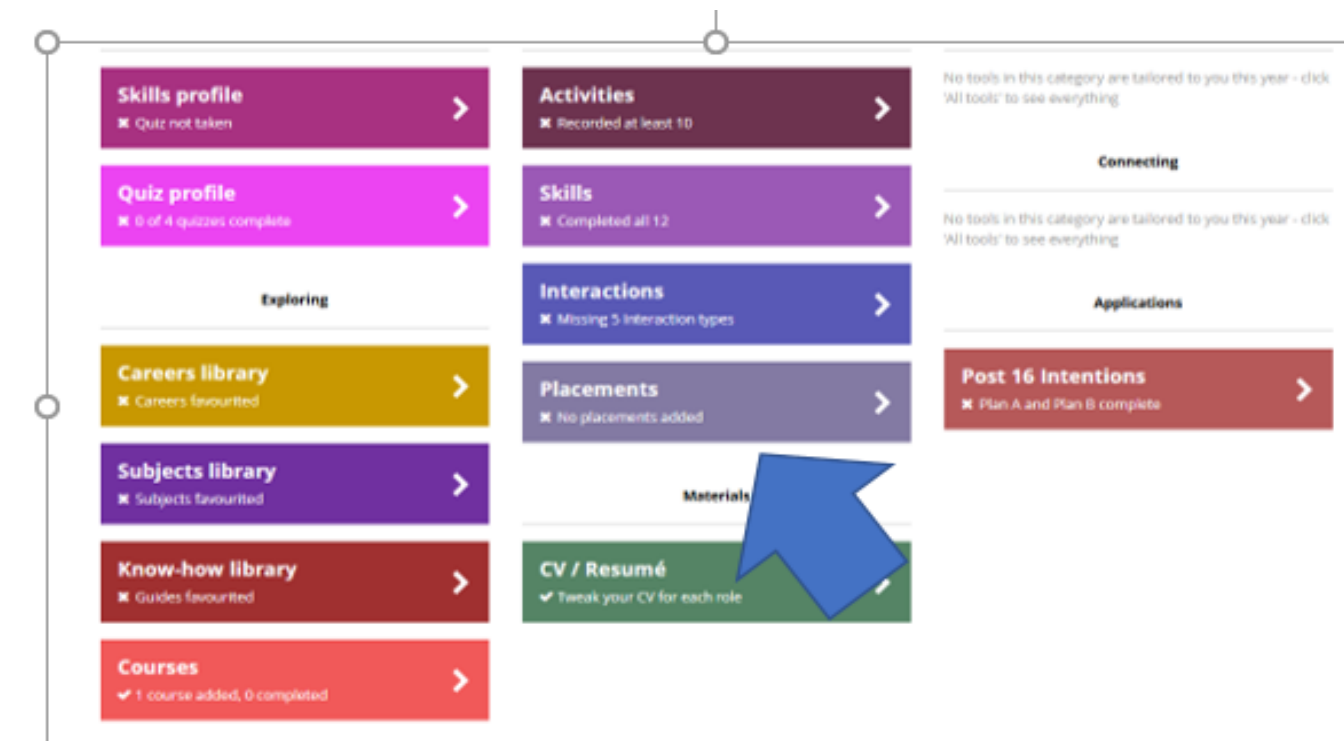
Skills profile
✖ Quiz not taken

Quiz profile
✖ 0 of 4 quizzes complete

Exploring

Careers library
✖ Careers favourited

Subjects library
✖ Subjects favourited

Know-how library
✖ Guides favourited

Courses
✔ 1 course added, 0 completed

Activities
✖ Recorded at least 10

Skills
✖ Completed all 12

Interactions
✖ Missing 5 interaction types

Placements
✖ No placements added

Materials

CV / Resumé
✔ Tweak your CV for each role

No tools in this category are tailored to you this year - click 'All tools' to see everything

Connecting

No tools in this category are tailored to you this year - click 'All tools' to see everything

Applications

Post 16 Intentions
✖ Plan A and Plan B complete